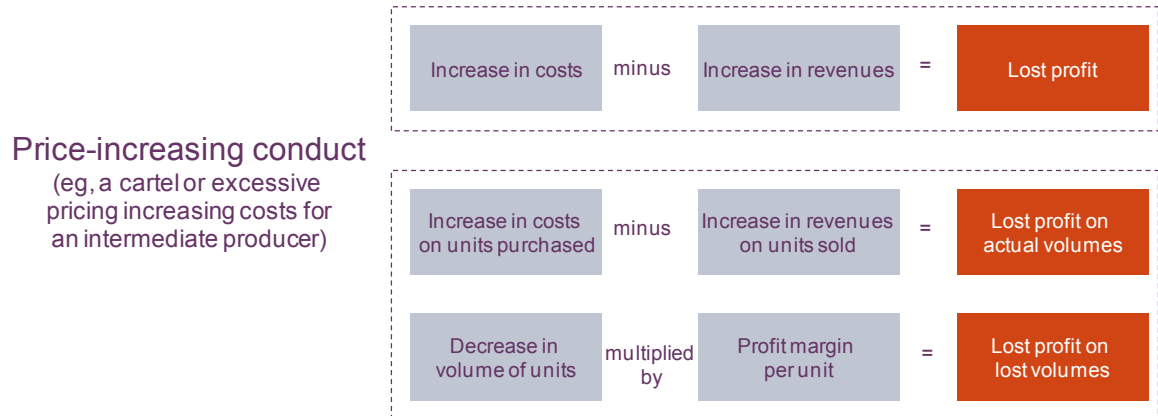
Price-increasing conduct
(eg, a cartel or excessive pricing increasing costs for an intermediate producer)

Increase in costs minus Increase in revenues = Lost profit

Increase in costs on units purchased minus Increase in revenues on units sold = Lost profit on actual volumes

Decrease in volume of units multiplied by Profit margin per unit = Lost profit on lost volumes